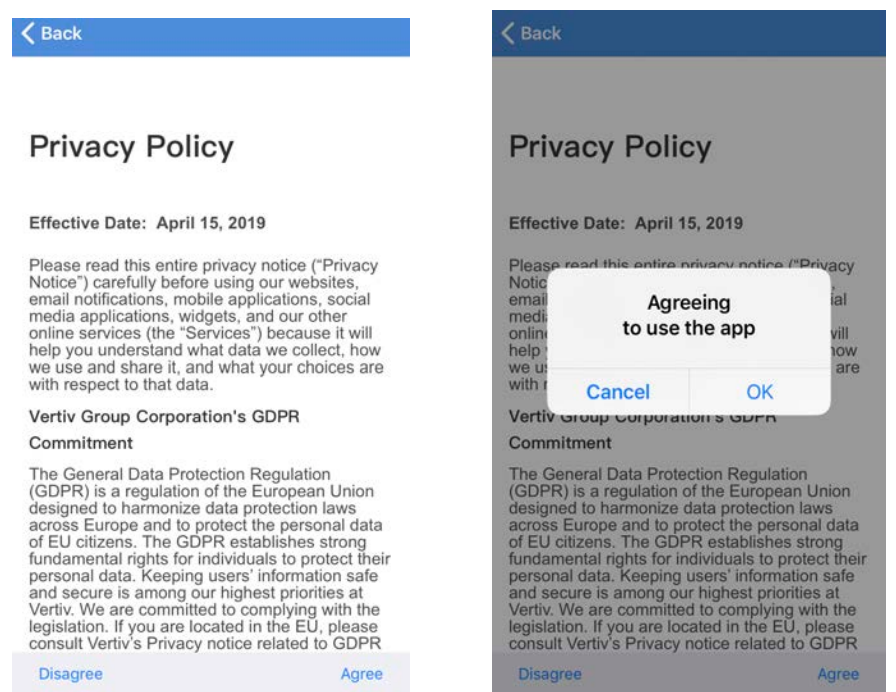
< Back

Privacy Policy

Effective Date: April 15, 2019

Please read this entire privacy notice ("Privacy Notice") carefully before using our websites, email notifications, mobile applications, social media applications, widgets, and our other online services (the "Services") because it will help you understand what data we collect, how we use and share it, and what your choices are with respect to that data.

Vertiv Group Corporation's GDPR Commitment

The General Data Protection Regulation (GDPR) is a regulation of the European Union designed to harmonize data protection laws across Europe and to protect the personal data of EU citizens. The GDPR establishes strong fundamental rights for individuals to protect their personal data. Keeping users' information safe and secure is among our highest priorities at Vertiv. We are committed to complying with the legislation. If you are located in the EU, please consult Vertiv's Privacy notice related to GDPR

Disagree Agree

< Back

Privacy Policy

Effective Date: April 15, 2019

Please read this entire privacy notice ("Privacy Notic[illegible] email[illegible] ial medi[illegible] onlin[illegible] vill help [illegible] how we u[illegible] are with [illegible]

Agreeing to use the app

Cancel OK

Vertiv Group Corporation's GDPR Commitment

The General Data Protection Regulation (GDPR) is a regulation of the European Union designed to harmonize data protection laws across Europe and to protect the personal data of EU citizens. The GDPR establishes strong fundamental rights for individuals to protect their personal data. Keeping users' information safe and secure is among our highest priorities at Vertiv. We are committed to complying with the legislation. If you are located in the EU, please consult Vertiv's Privacy notice related to GDPR

Disagree Agree